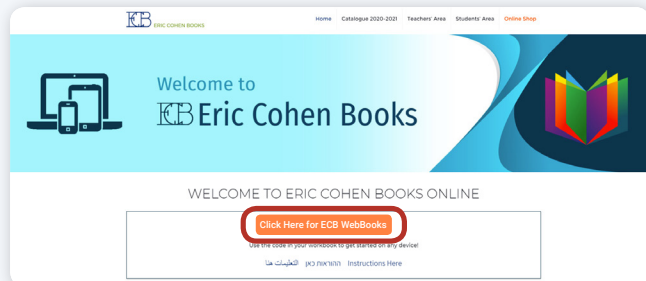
ECB ERIC COHEN BOOKS

Home Catalogue 2020-2021 Teachers' Area Students' Area Online Shop

Welcome to
ECB Eric Cohen Books

WELCOME TO ERIC COHEN BOOKS ONLINE

Click Here for ECB WebBooks

Use the code in your workbook to get started on any device!

التعليمات هنا ההוראות כאן Instructions Here